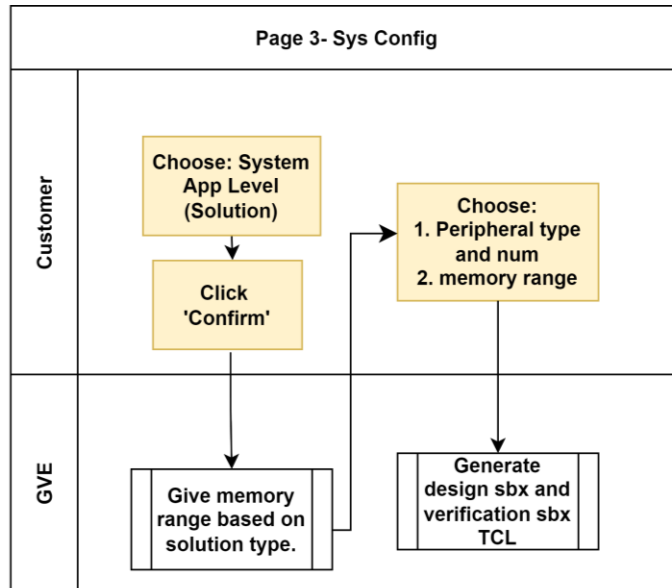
Page 3- Sys Config

Customer

Choose: System App Level (Solution)

Click 'Confirm'

Choose:
1. Peripheral type and num
2. memory range

GVE

Give memory range based on solution type.

Generate design sbx and verification sbx TCL